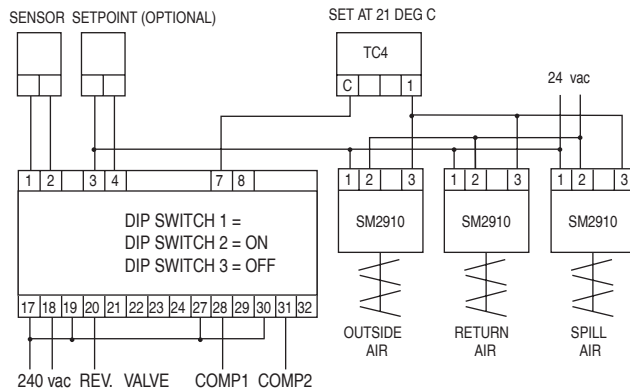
SENSOR SETPOINT (OPTIONAL)

SET AT 21 DEG C

TC4

C 1

24 vac

1 2 3 4 7 8

DIP SWITCH 1 =
DIP SWITCH 2 = ON
DIP SWITCH 3 = OFF

17 18 19 20 21 22 23 24 27 28 29 30 31 32

1 2 3
SM2910

1 2 3
SM2910

1 2 3
SM2910

OUTSIDE AIR

RETURN AIR

SPILL AIR

240 vac REV. VALVE COMP1 COMP2